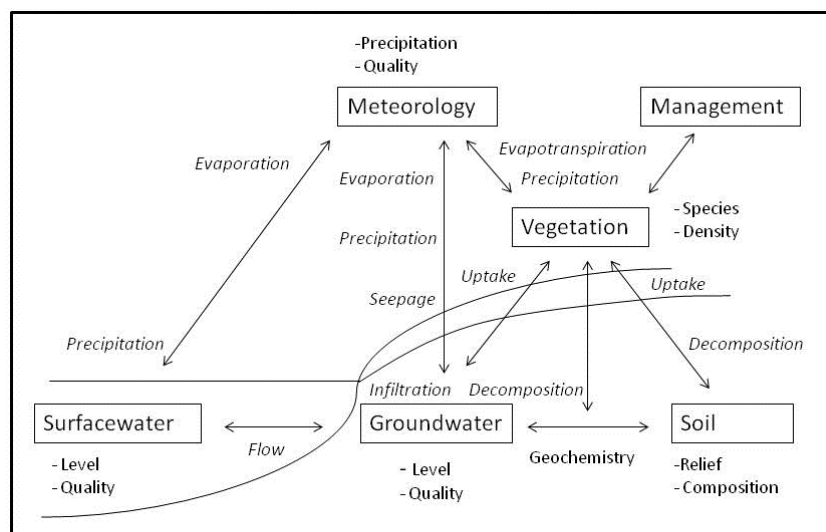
-Precipitation
- Quality

Meteorology

Management

Evaporation

Evaporation

Evapotranspiration

Precipitation

Vegetation

- Species
- Density

Precipitation

Uptake

Uptake

Seepage

Precipitation

Decomposition

Infiltration

Decomposition

Surfacewater

Flow

Groundwater

Geochemistry

Soil

- Level
- Quality

- Level
- Quality

-Relief
- Composition